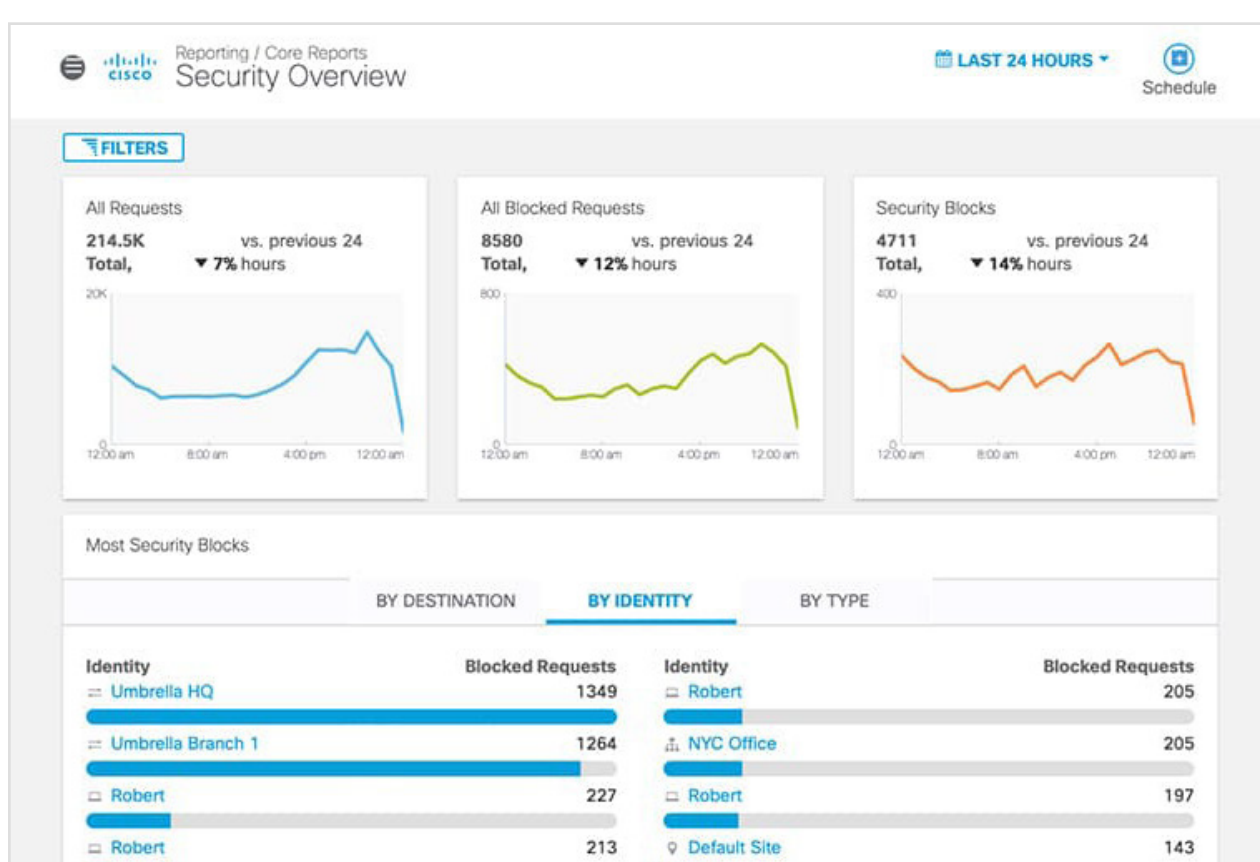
cisco Reporting / Core Reports
Security Overview

LAST 24 HOURS

Schedule

FILTERS

All Requests
214.5K Total, vs. previous 24 hours ▼ 7%

20K
0
12:00 am 8:00 am 4:00 pm 12:00 am

All Blocked Requests
8580 Total, vs. previous 24 hours ▼ 12%

800
0
12:00 am 8:00 am 4:00 pm 12:00 am

Security Blocks
4711 Total, vs. previous 24 hours ▼ 14%

400
0
12:00 am 8:00 am 4:00 pm 12:00 am

Most Security Blocks

BY DESTINATION BY IDENTITY BY TYPE

| Identity | Blocked Requests |
|---|---|
| Umbrella HQ | 1349 |
| Umbrella Branch 1 | 1264 |
| Robert | 227 |
| Robert | 213 |

| Identity | Blocked Requests |
|---|---|
| Robert | 205 |
| NYC Office | 205 |
| Robert | 197 |
| Default Site | 143 |